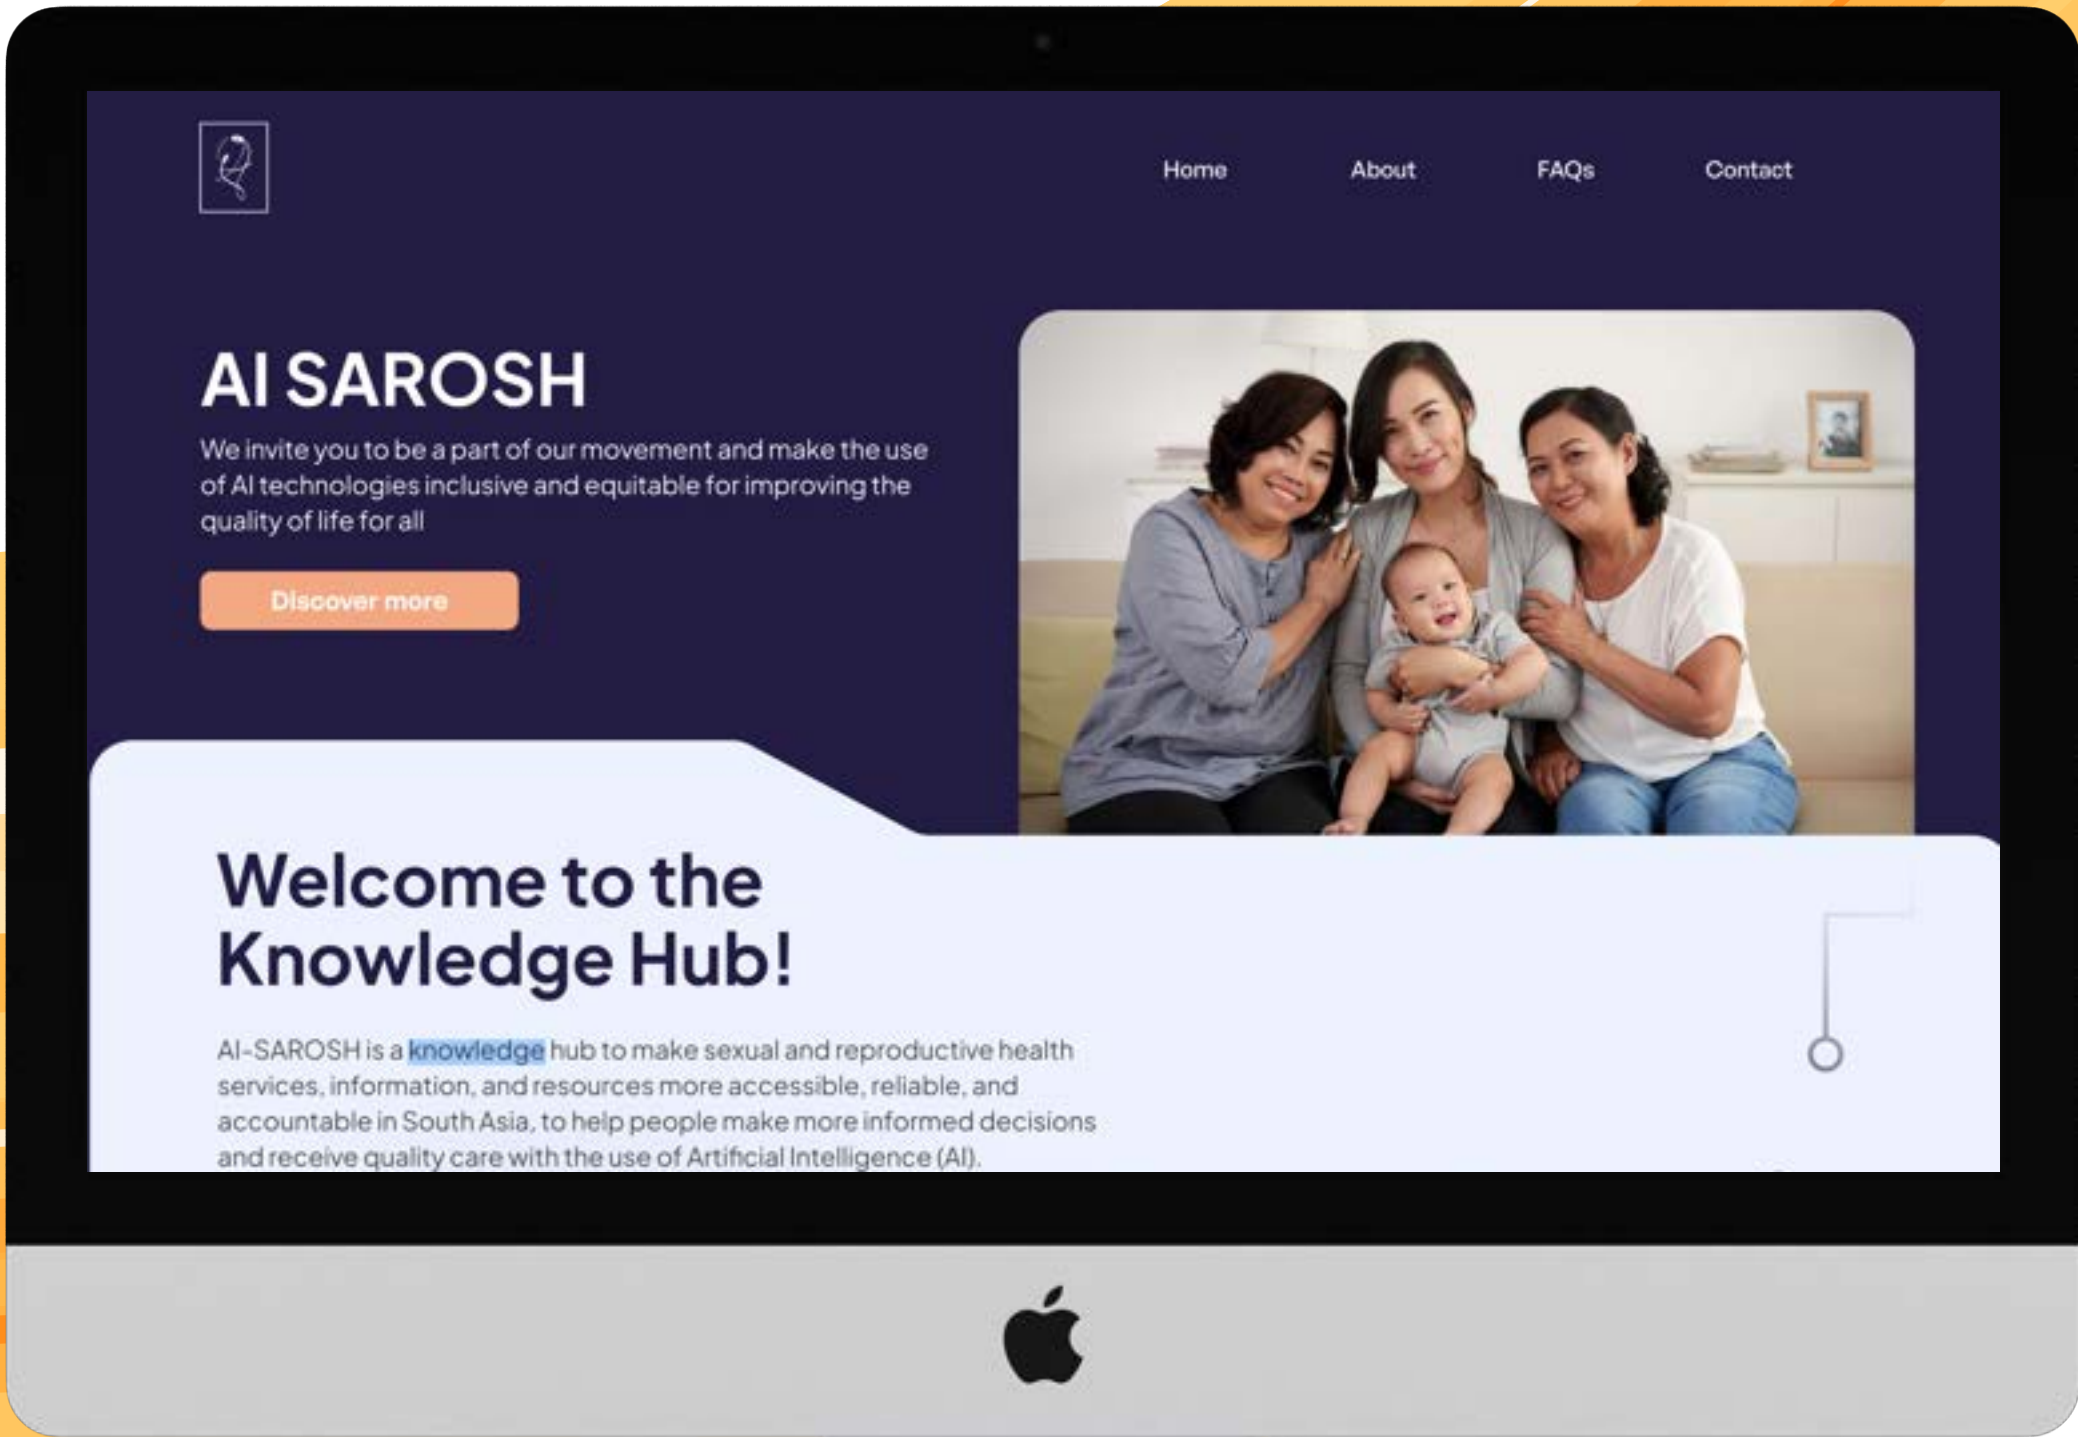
Home About FAQs Contact

AI SAROSH

We invite you to be a part of our movement and make the use of AI technologies inclusive and equitable for improving the quality of life for all

Discover more

Welcome to the Knowledge Hub!

AI-SAROSH is a knowledge hub to make sexual and reproductive health services, information, and resources more accessible, reliable, and accountable in South Asia, to help people make more informed decisions and receive quality care with the use of Artificial Intelligence (AI).